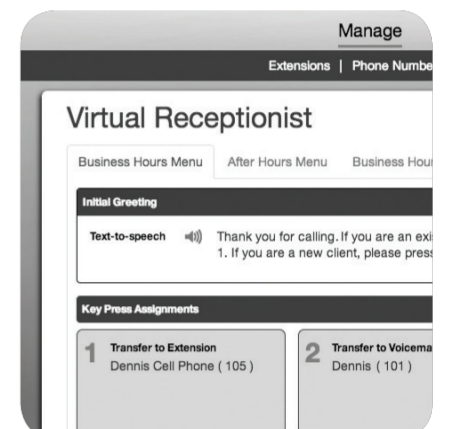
Manage

Extensions | Phone Numbe

Virtual Receptionist

Business Hours Menu After Hours Menu Business Hour

Initial Greeting

Text-to-speech Thank you for calling. If you are an exi 1. If you are a new client, please press

Key Press Assignments

1 Transfer to Extension
Dennis Cell Phone ( 105 )

2 Transfer to Voicema
Dennis ( 101 )